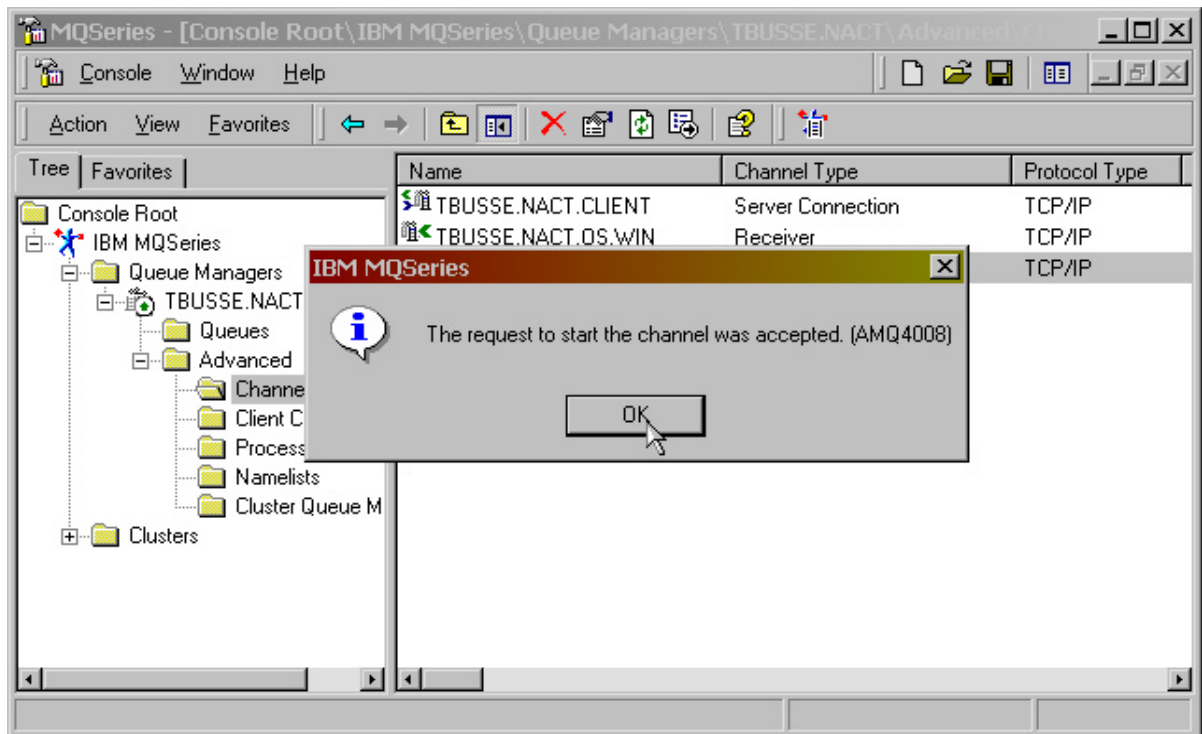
MQSeries - [Console Root\IBM MQSeries\Queue Managers\TBUSSE.NACT\Advanced\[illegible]

Console Window Help

Action View Favorites

Tree Favorites

Console Root
IBM MQSeries
Queue Managers
TBUSSE.NACT
Queues
Advanced
Channe
Client C
Process
Namelists
Cluster Queue M
Clusters

| Name | Channel Type | Protocol Type |
|---|---|---|
| TBUSSE.NACT.CLIENT | Server Connection | TCP/IP |
| TBUSSE.NACT.OS.WIN | Receiver | TCP/IP |
| | | TCP/IP |

IBM MQSeries

The request to start the channel was accepted. (AMQ4008)

OK